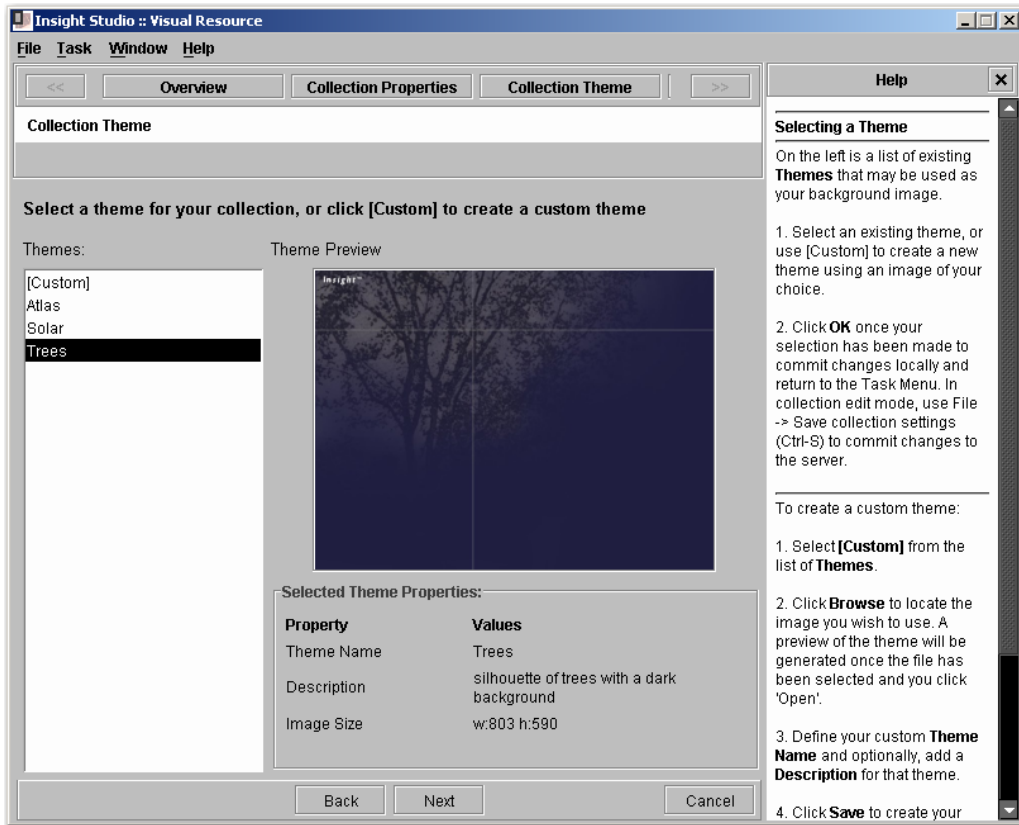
Insight Studio :: Visual Resource

File Task Window Help

<< Overview Collection Properties Collection Theme >>

Collection Theme

Select a theme for your collection, or click [Custom] to create a custom theme

Themes:

[Custom]
Atlas
Solar
Trees

Theme Preview

Insight™

Selected Theme Properties:

| Property | Values |
|---|---|
| Theme Name | Trees |
| Description | silhouette of trees with a dark background |
| Image Size | w:803 h:590 |

Back Next Cancel

Help

Selecting a Theme

On the left is a list of existing Themes that may be used as your background image.

1. Select an existing theme, or use [Custom] to create a new theme using an image of your choice.

2. Click OK once your selection has been made to commit changes locally and return to the Task Menu. In collection edit mode, use File -> Save collection settings (Ctrl-S) to commit changes to the server.

To create a custom theme:

1. Select [Custom] from the list of Themes.

2. Click Browse to locate the image you wish to use. A preview of the theme will be generated once the file has been selected and you click 'Open'.

3. Define your custom Theme Name and optionally, add a Description for that theme.

4. Click Save to create your